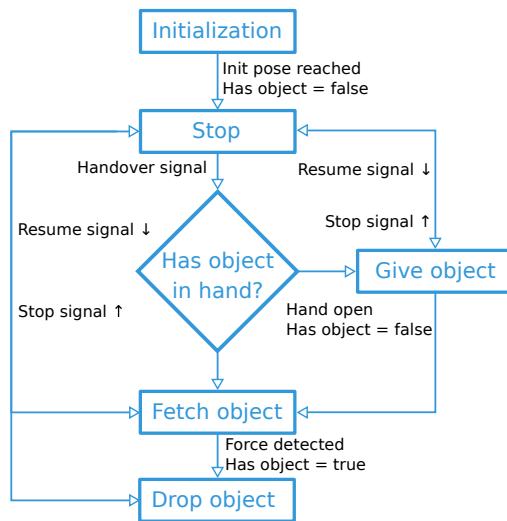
Initialization

Init pose reached
Has object = false

Stop

Handover signal

Resume signal ↓

Stop signal ↑

Has object in hand?

Give object

Resume signal ↓

Stop signal ↑

Hand open
Has object = false

Fetch object

Force detected
Has object = true

Drop object